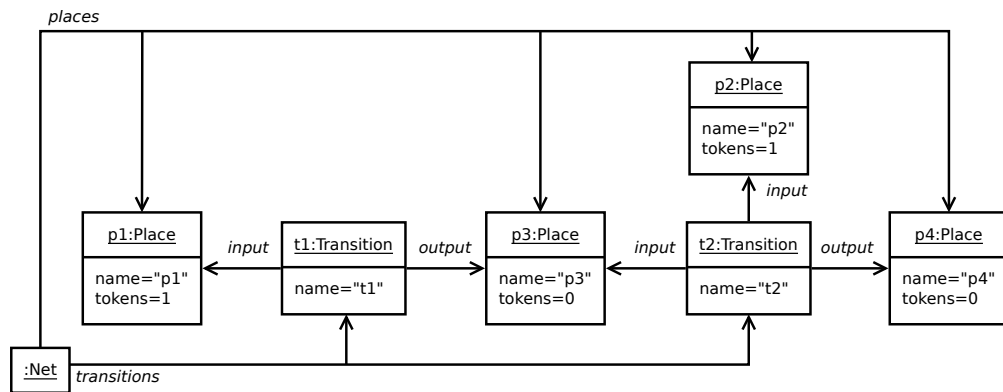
places

p2:Place
name="p2"
tokens=1

input

p1:Place
name="p1"
tokens=1

input

t1:Transition
name="t1"

output

p3:Place
name="p3"
tokens=0

input

t2:Transition
name="t2"

output

p4:Place
name="p4"
tokens=0

:Net

transitions